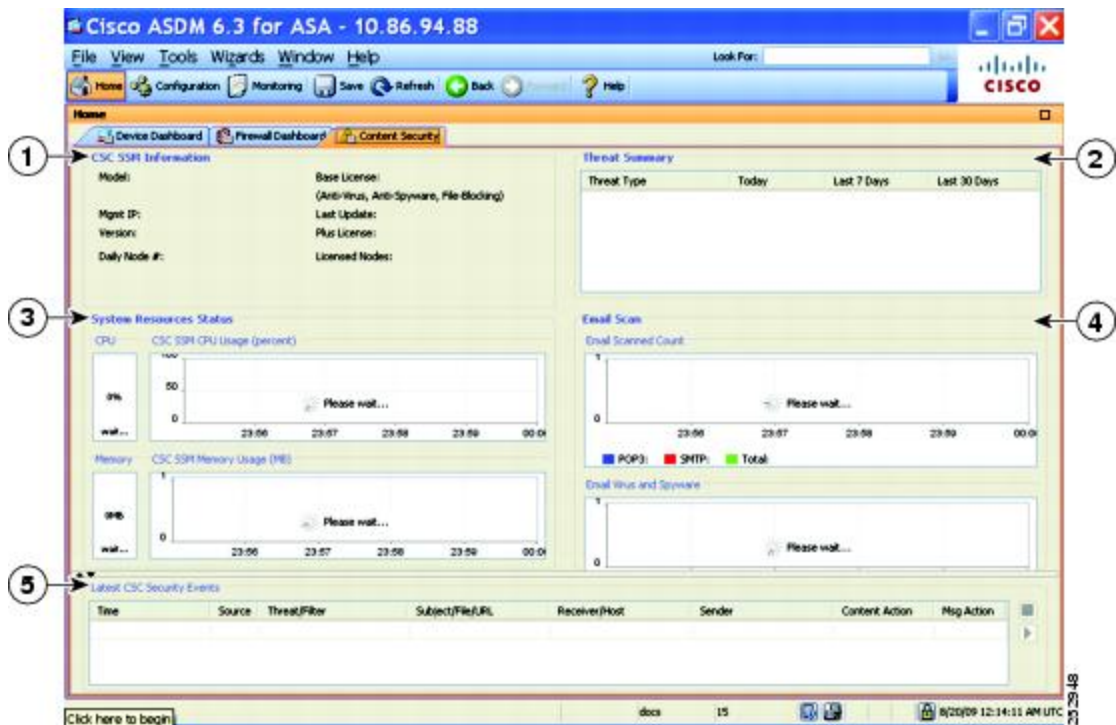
Cisco ASDM 6.3 for ASA - 10.86.94.88

File View Tools Wizards Window Help

Look For:

Home Configuration Monitoring Save Refresh Back Forward Help

CISCO

Home

Device Dashboard Firewall Dashboard Content Security

1

CSC SSM Information

Model:
Mgmt IP:
Version:
Daily Node #:

Base License:
(Anti-Virus, Anti-Spyware, File-Blocking)
Last Update:
Plus License:
Licensed Nodes:

Threat Summary

2

| Threat Type | Today | Last 7 Days | Last 30 Days |
|---|---|---|---|

3

System Resources Status

CPU
CSC SSM CPU Usage (percent)
100
50
0
0%
wait...
Please wait...
23:56 23:57 23:58 23:59 00:00

Memory
CSC SSM Memory Usage (MB)
1
0
0MB
wait...
Please wait...
23:56 23:57 23:58 23:59 00:00

Email Scan

4

Email Scanned Count
1
0
Please wait...
23:56 23:57 23:58 23:59 00:00
POP3: SMTP: Total:

Email Virus and Spyware
1
0
Please wait...

5

Latest CSC Security Events

| Time | Source | Threat/Filter | Subject/File/URL | Receiver/Host | Sender | Content Action | Msg Action |
|---|---|---|---|---|---|---|---|

Click here to begin

docs 15 8/20/09 12:14:11 AM UTC

232948